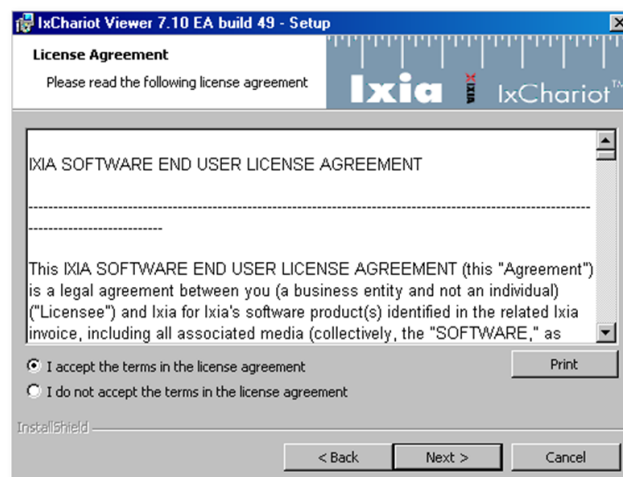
IxChariot Viewer 7.10 EA build 49 - Setup

License Agreement

Please read the following license agreement

Ixia IXIA IxChariot™

IXIA SOFTWARE END USER LICENSE AGREEMENT

--------------------------------------------------------------------------------------------------------------------------

This IXIA SOFTWARE END USER LICENSE AGREEMENT (this "Agreement") is a legal agreement between you (a business entity and not an individual) ("Licensee") and Ixia for Ixia's software product(s) identified in the related Ixia invoice, including all associated media (collectively, the "SOFTWARE," as

I accept the terms in the license agreement

I do not accept the terms in the license agreement

Print

InstallShield

< Back

Next >

Cancel